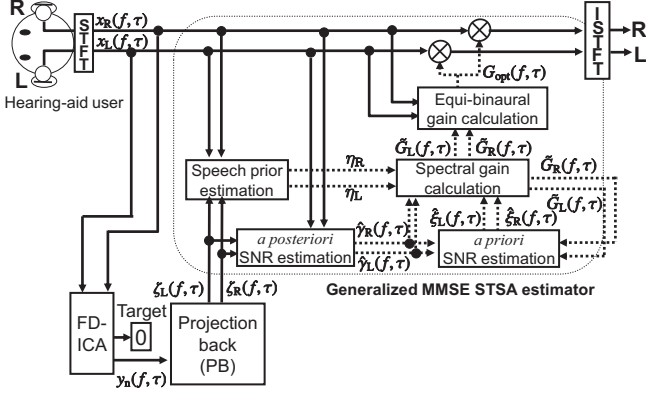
R
L
Hearing-aid user
S T F T
$x_R(f,\tau)$
$x_L(f,\tau)$
I S T F T
R
L
$G_{opt}(f,\tau)$
Equi-binaural gain calculation
$\tilde{G}_L(f,\tau)$
$\tilde{G}_R(f,\tau)$
Speech prior estimation
$\eta_R$
$\eta_L$
Spectral gain calculation
$\tilde{G}_R(f,\tau)$
$\tilde{G}_L(f,\tau)$
a posteriori SNR estimation
$\hat{\gamma}_R(f,\tau)$
$\hat{\gamma}_L(f,\tau)$
$\hat{\xi}_L(f,\tau)$
$\hat{\xi}_R(f,\tau)$
a priori SNR estimation
$\zeta_L(f,\tau)$
$\zeta_R(f,\tau)$
Generalized MMSE STSA estimator
FD-ICA
Target
0
Projection back (PB)
$y_n(f,\tau)$